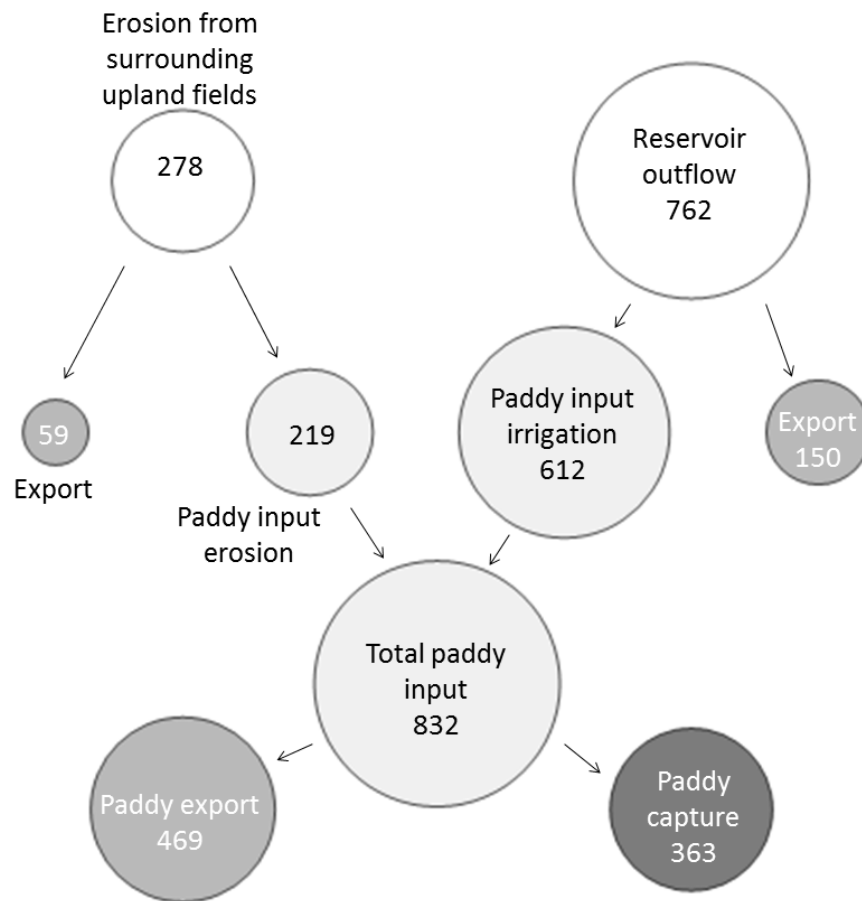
Erosion from surrounding upland fields
278

Reservoir outflow
762

59
Export

219
Paddy input erosion

Paddy input irrigation
612

Export
150

Total paddy input
832

Paddy export
469

Paddy capture
363